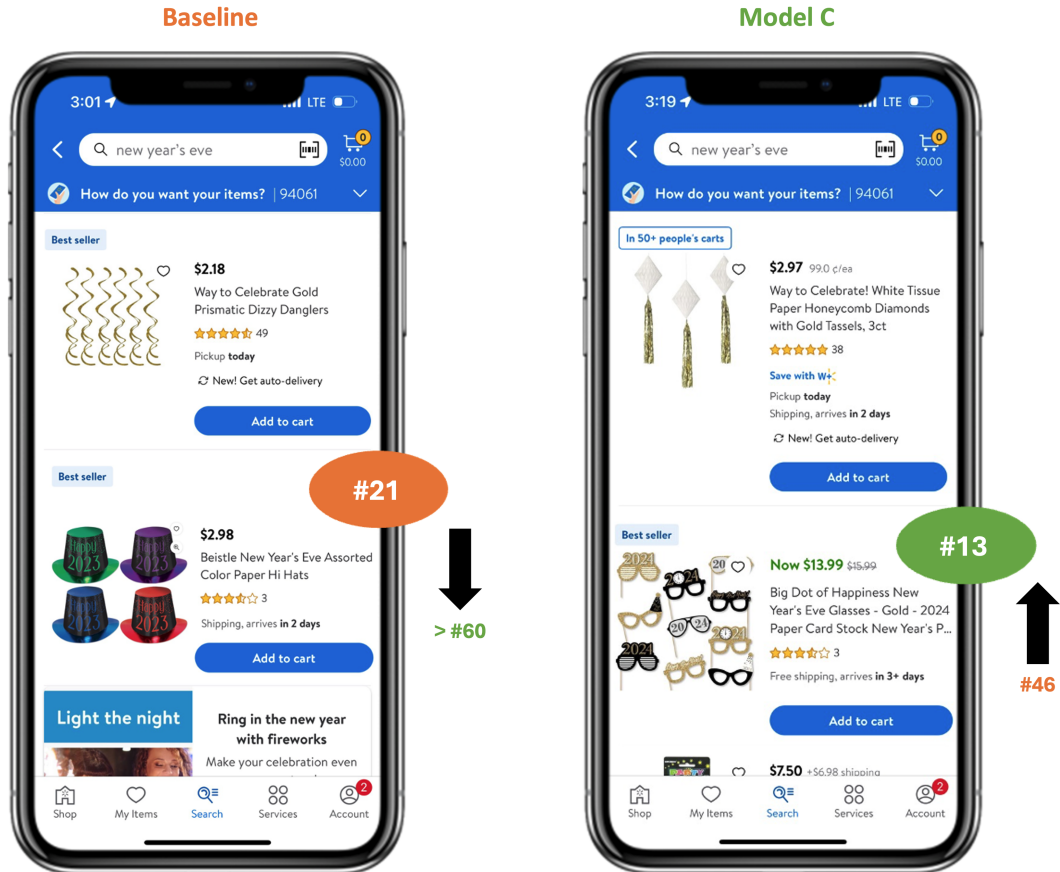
Baseline

3:01 LTE

new year's eve

0
$0.00

How do you want your items? | 94061

Best seller

$2.18
Way to Celebrate Gold Prismatic Dizzy Danglers
49
Pickup today
New! Get auto-delivery

Add to cart

Best seller

#21

$2.98
Beistle New Year's Eve Assorted Color Paper Hi Hats
3
Shipping, arrives in 2 days

Add to cart

> #60

Light the night

Ring in the new year with fireworks
Make your celebration even

Shop My Items Search Services Account 2

Model C

3:19 LTE

new year's eve

0
$0.00

How do you want your items? | 94061

In 50+ people's carts

$2.97 99.0 ¢/ea
Way to Celebrate! White Tissue Paper Honeycomb Diamonds with Gold Tassels, 3ct
38
Save with W+
Pickup today
Shipping, arrives in 2 days
New! Get auto-delivery

Add to cart

Best seller

#13

Now $13.99 $15.99
Big Dot of Happiness New Year's Eve Glasses - Gold - 2024 Paper Card Stock New Year's P...
3
Free shipping, arrives in 3+ days

#46

Add to cart

$7.50 +$6.98 shipping

Shop My Items Search Services Account 2